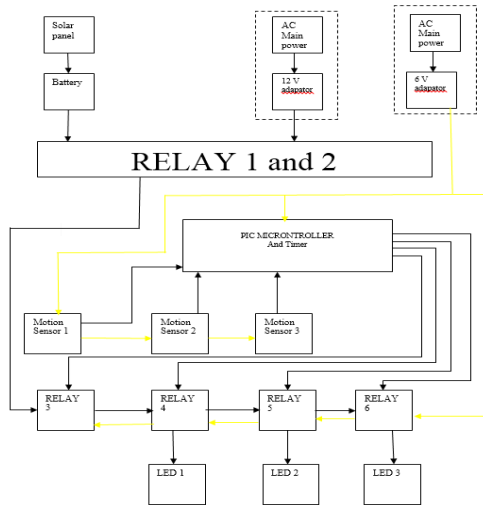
Solar panel

Battery

AC Main power

12 V adapator

AC Main power

6 V adapator

RELAY 1 and 2

PIC MICRONTROLLER And Timer

Motion Sensor 1

Motion Sensor 2

Motion Sensor 3

RELAY 3

RELAY 4

RELAY 5

RELAY 6

LED 1

LED 2

LED 3